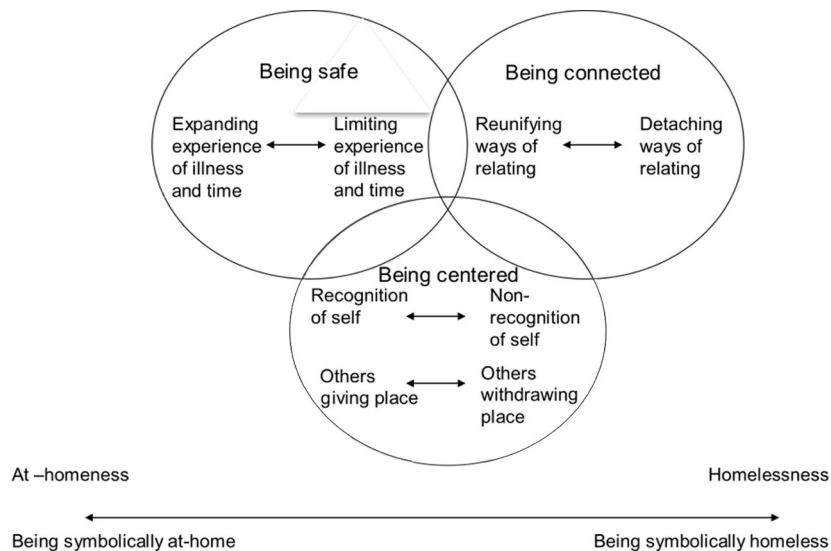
Being safe

Expanding experience of illness and time

Limiting experience of illness and time

Being connected

Reunifying ways of relating

Detaching ways of relating

Being centered

Recognition of self

Non-recognition of self

Others giving place

Others withdrawing place

At –homeness

Homelessness

Being symbolically at-home

Being symbolically homeless